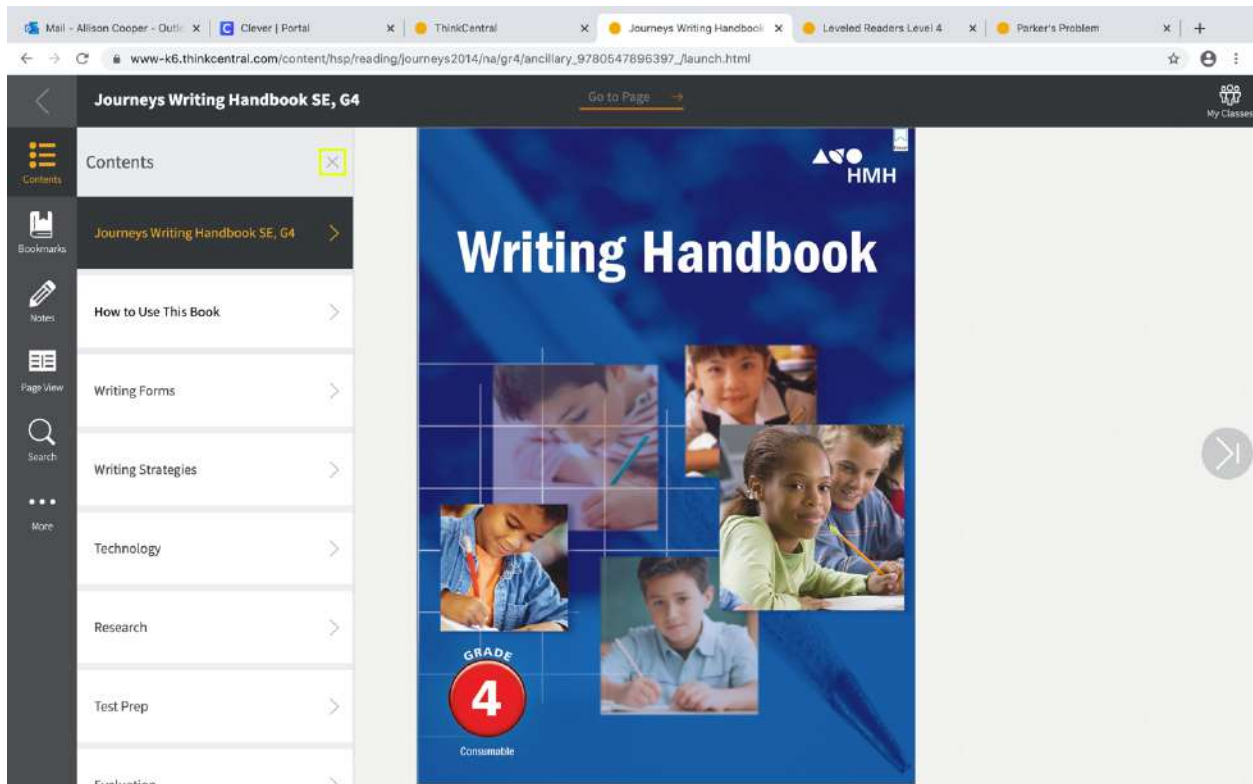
Mail - Allison Cooper - Outl ×
Clever | Portal ×
ThinkCentral ×
Journeys Writing Handbook ×
Leveled Readers Level 4 ×
Parker's Problem ×
+

www-k6.thinkcentral.com/content/hsp/reading/journeys2014/na/gr4/ancillary_9780547896397_/launch.html

Journeys Writing Handbook SE, G4

Go to Page →

My Classes

Contents

Bookmarks

Notes

Page View

Search

More

Contents

Journeys Writing Handbook SE, G4

How to Use This Book

Writing Forms

Writing Strategies

Technology

Research

Test Prep

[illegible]

HMH

Writing Handbook

GRADE

4

Consumable